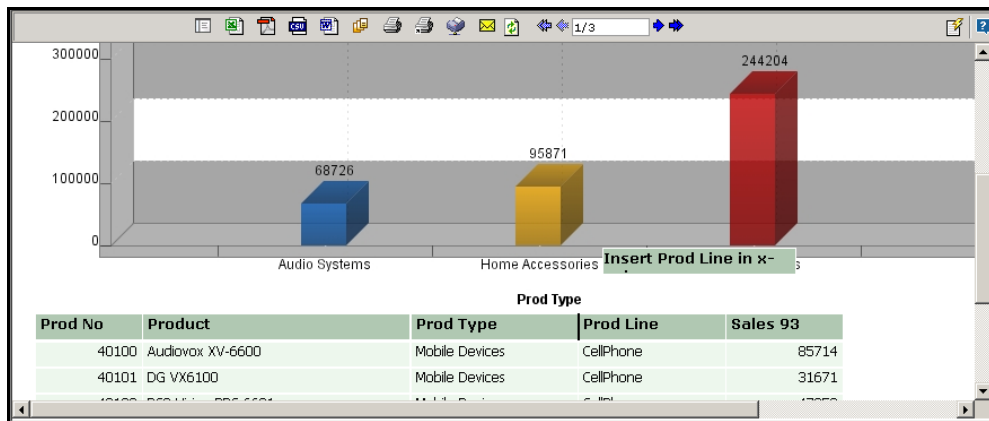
1/3

300000

200000

100000

0

68726

95871

244204

Audio Systems

Home Accessories

Insert Prod Line in x-

Prod Type

| Prod No | Product | Prod Type | Prod Line | Sales 93 |
|---|---|---|---|---|
| 40100 | Audiovox XV-6600 | Mobile Devices | CellPhone | 85714 |
| 40101 | DG VX6100 | Mobile Devices | CellPhone | 31671 |
| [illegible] | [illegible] | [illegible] | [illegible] | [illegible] |